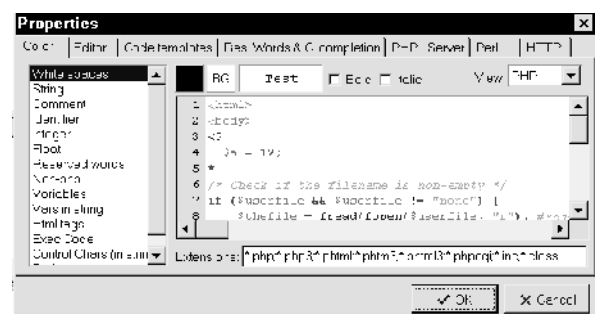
Properties

Color | Editor | Code templates | Res. Words & C. completion | PHP Server | Perl | HTTP

White spaces
String
Comment
Identifier
Integer
Float
Reserved words
Numbers
Variables
Vars in string
Html tags
Exec Code
Control Chars (in a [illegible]

BG | Test | ☐ Bold ☐ Italic | View PHP

1 <html>
2 <body>
3 <?
4 $a = 12;
5 *
6 /* Check if the filename is non-empty */
7 if ($userfile && $userfile != "none") {
8 $thefile = fread(fopen($userfile, "r"), #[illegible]

Extensions: *.php;*.php3;*.phtml;*.phtm3;*.html3;*.phpcgi;*.inc;*.class

✔ Ok | ✕ Cancel